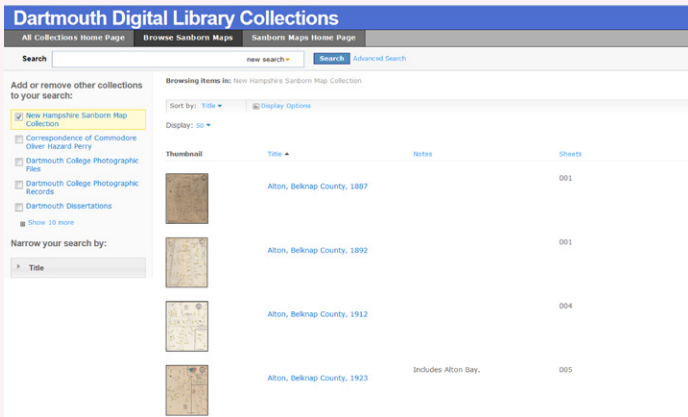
Dartmouth Digital Library Collections

All Collections Home Page | Browse Sanborn Maps | Sanborn Maps Home Page

Search | new search | Search | Advanced Search

Add or remove other collections to your search:

New Hampshire Sanborn Map Collection

Correspondence of Commodore Oliver Hazard Perry

Dartmouth College Photographic Files

Dartmouth College Photographic Records

Dartmouth Dissertations

Show 10 more

Narrow your search by:

Title

Browsing items in: New Hampshire Sanborn Map Collection

Sort by: Title | Display Options

Display: 50

| Thumbnail | Title | Notes | Sheets |
|---|---|---|---|
| | Alton, Belknap County, 1887 | | 001 |
| | Alton, Belknap County, 1892 | | 001 |
| | Alton, Belknap County, 1912 | | 004 |
| | Alton, Belknap County, 1923 | Includes Alton Bay. | 005 |